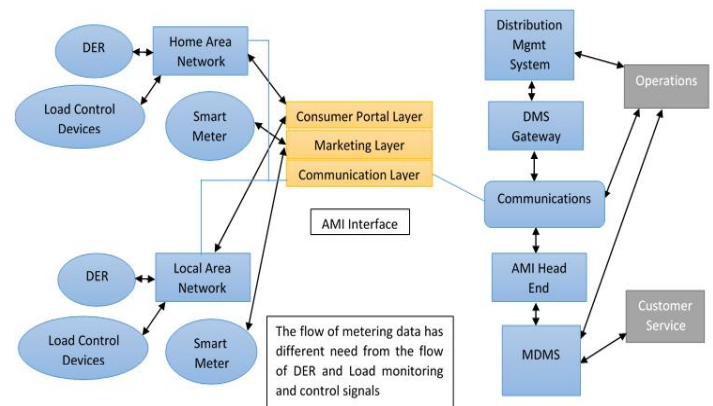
DER

Home Area Network

Load Control Devices

Smart Meter

Consumer Portal Layer

Marketing Layer

Communication Layer

AMI Interface

DER

Local Area Network

Load Control Devices

Smart Meter

The flow of metering data has different need from the flow of DER and Load monitoring and control signals

Distribution Mgmt System

Operations

DMS Gateway

Communications

AMI Head End

Customer Service

MDMS